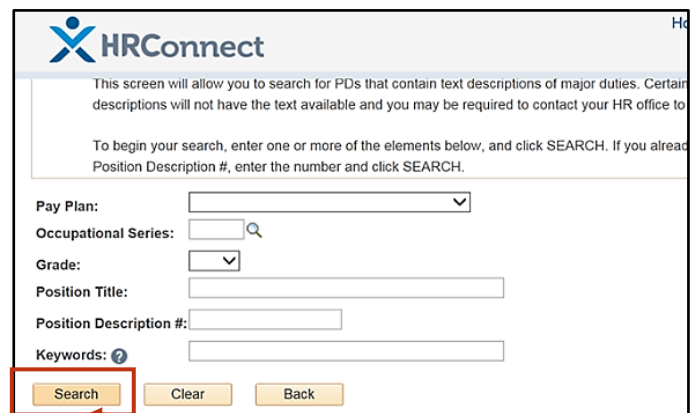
HRConnect

Ho

This screen will allow you to search for PDs that contain text descriptions of major duties. Certain descriptions will not have the text available and you may be required to contact your HR office to

To begin your search, enter one or more of the elements below, and click SEARCH. If you alread Position Description #, enter the number and click SEARCH.

Pay Plan:

Occupational Series:

Grade:

Position Title:

Position Description #:

Keywords:

Search Clear Back